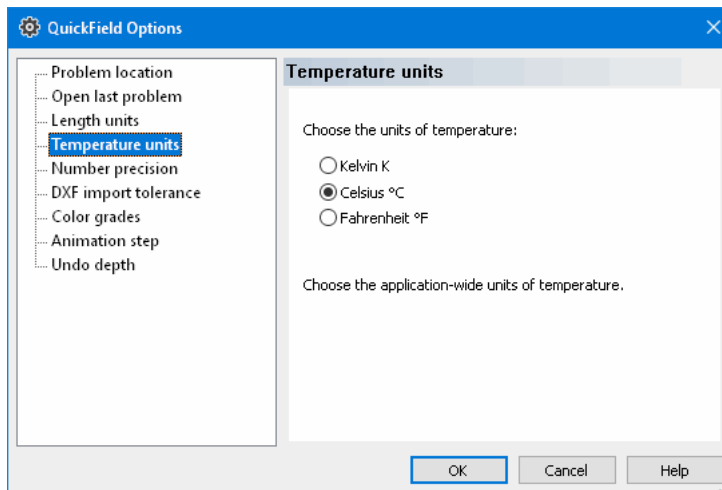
QuickField Options

Problem location
Open last problem
Length units
Temperature units
Number precision
DXF import tolerance
Color grades
Animation step
Undo depth

Temperature units

Choose the units of temperature:

Kelvin K
Celsius °C
Fahrenheit °F

Choose the application-wide units of temperature.

OK
Cancel
Help